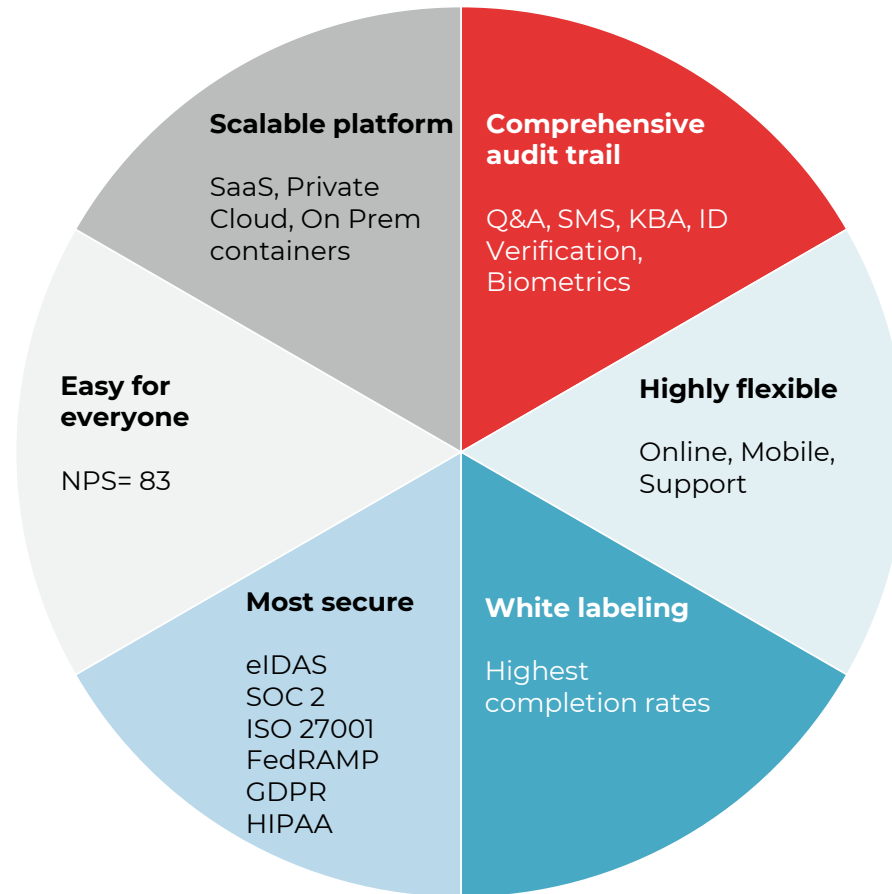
Scalable platform

SaaS, Private Cloud, On Prem containers

Comprehensive audit trail

Q&A, SMS, KBA, ID Verification, Biometrics

Highly flexible

Online, Mobile, Support

White labeling

Highest completion rates

Most secure

eIDAS
SOC 2
ISO 27001
FedRAMP
GDPR
HIPAA

Easy for everyone

NPS= 83